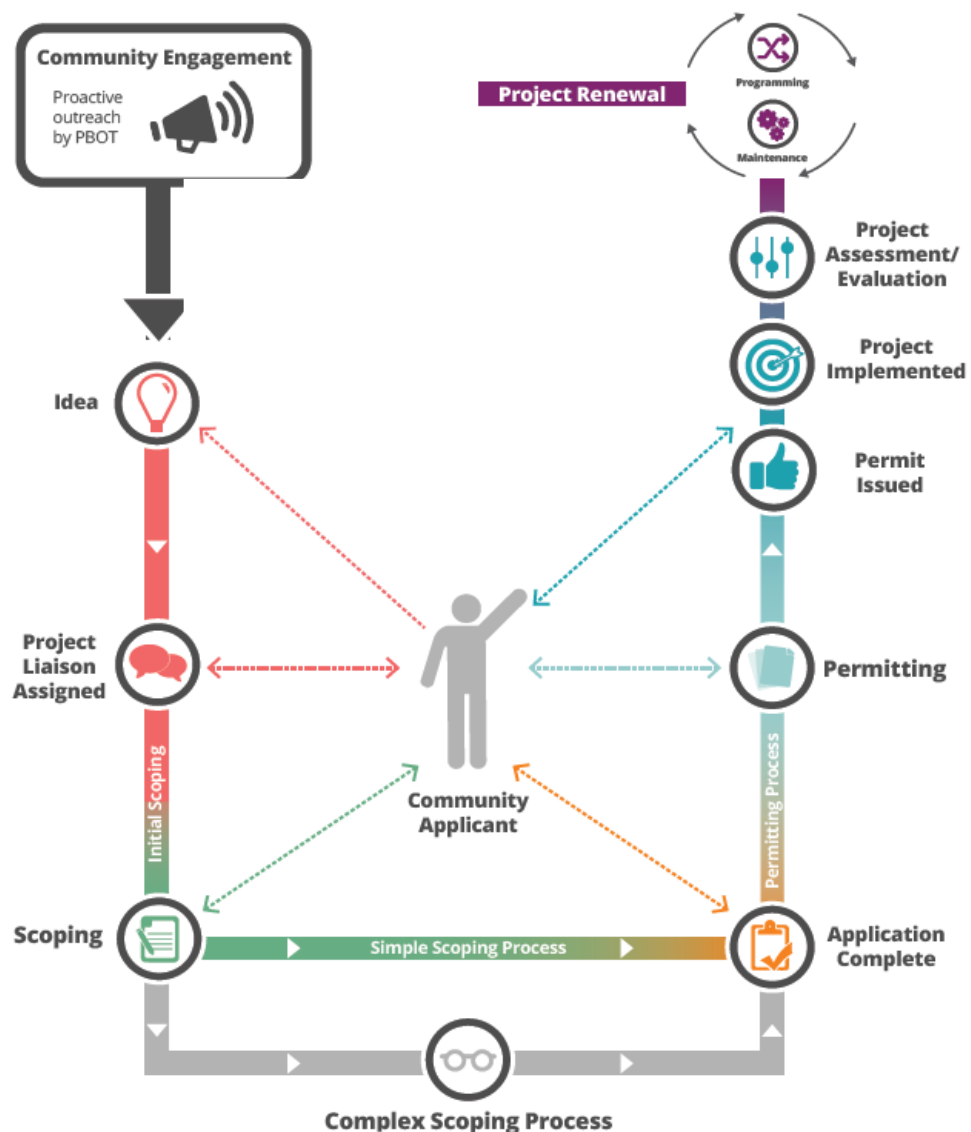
Community Engagement

Proactive outreach by PBOT

Project Renewal

Programming

Maintenance

Project Assessment/ Evaluation

Project Implemented

Idea

Permit Issued

Project Liaison Assigned

Permitting

Initial Scoping

Community Applicant

Permitting Process

Scoping

Simple Scoping Process

Application Complete

Complex Scoping Process